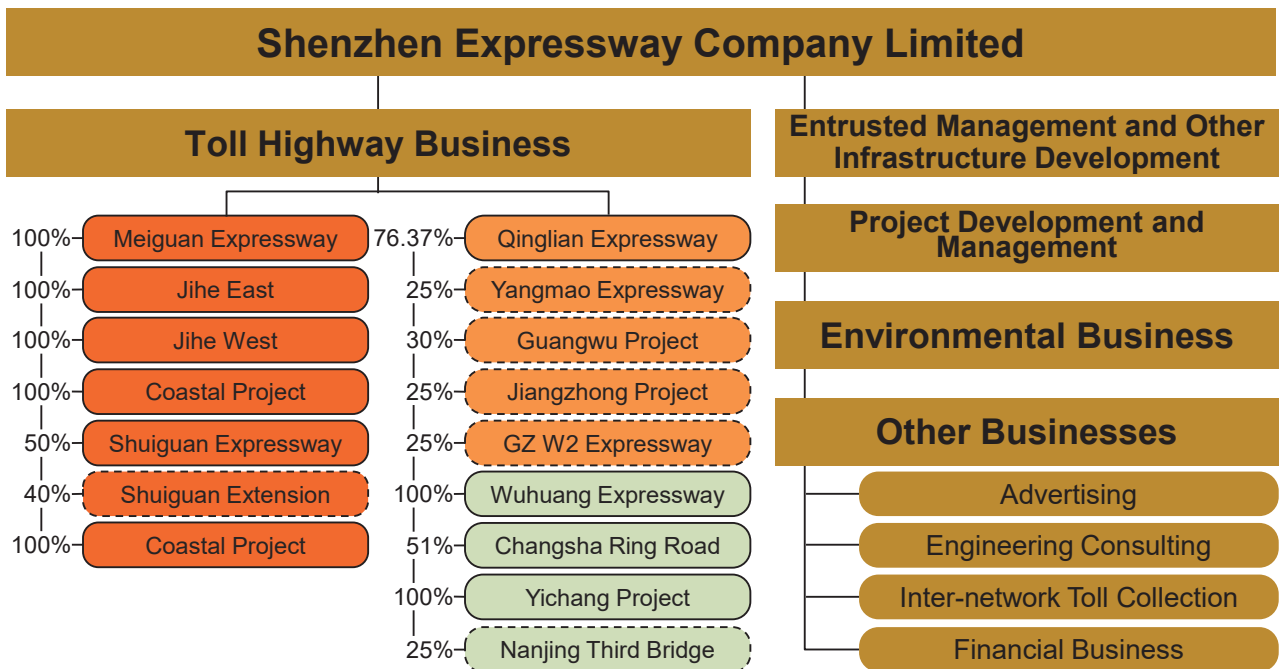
Shenzhen Expressway Company Limited

Toll Highway Business

100% Meiguan Expressway
100% Jihe East
100% Jihe West
100% Coastal Project
50% Shuiguan Expressway
40% Shuiguan Extension
100% Coastal Project

76.37% Qinglian Expressway
25% Yangmao Expressway
30% Guangwu Project
25% Jiangzhong Project
25% GZ W2 Expressway
100% Wuhuang Expressway
51% Changsha Ring Road
100% Yichang Project
25% Nanjing Third Bridge

Entrusted Management and Other Infrastructure Development

Project Development and Management

Environmental Business

Other Businesses

Advertising
Engineering Consulting
Inter-network Toll Collection
Financial Business